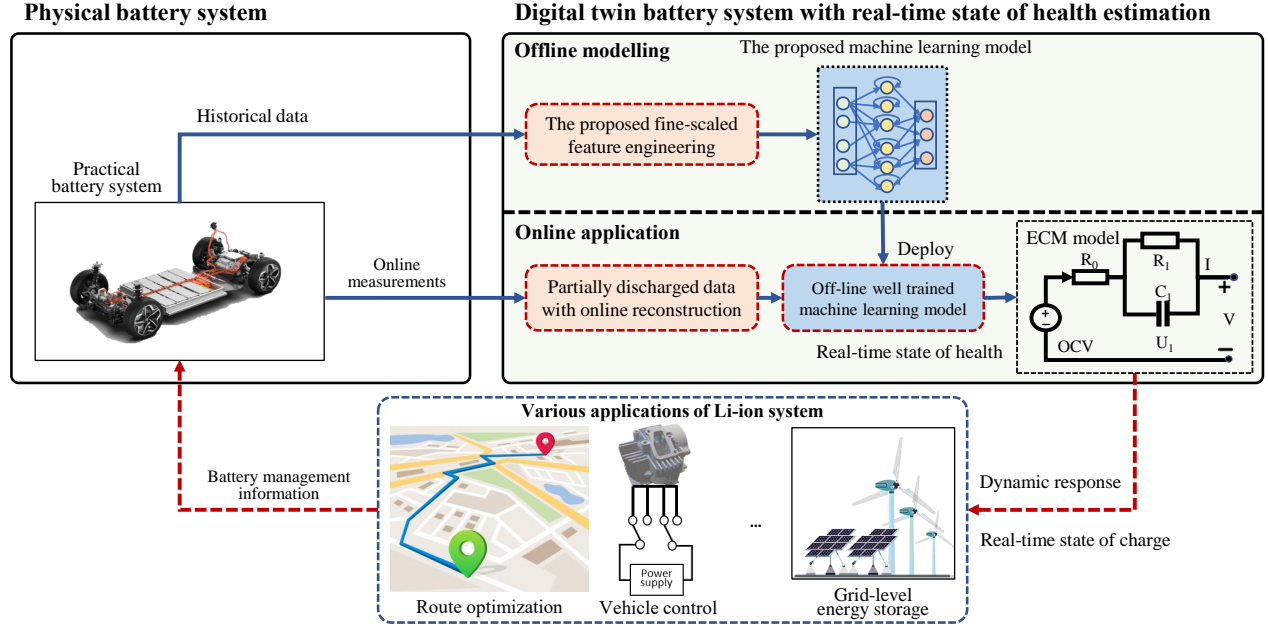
Physical battery system

Digital twin battery system with real-time state of health estimation

Offline modelling

The proposed machine learning model

Historical data

The proposed fine-scaled feature engineering

Practical battery system

Online application

Deploy

ECM model

$R_0$

$R_1$

I

$C_1$

+

V

$U_1$

OCV

−

Online measurements

Partially discharged data with online reconstruction

Off-line well trained machine learning model

Real-time state of health

Various applications of Li-ion system

Battery management information

Power supply

...

Dynamic response

Real-time state of charge

Route optimization

Vehicle control

Grid-level energy storage